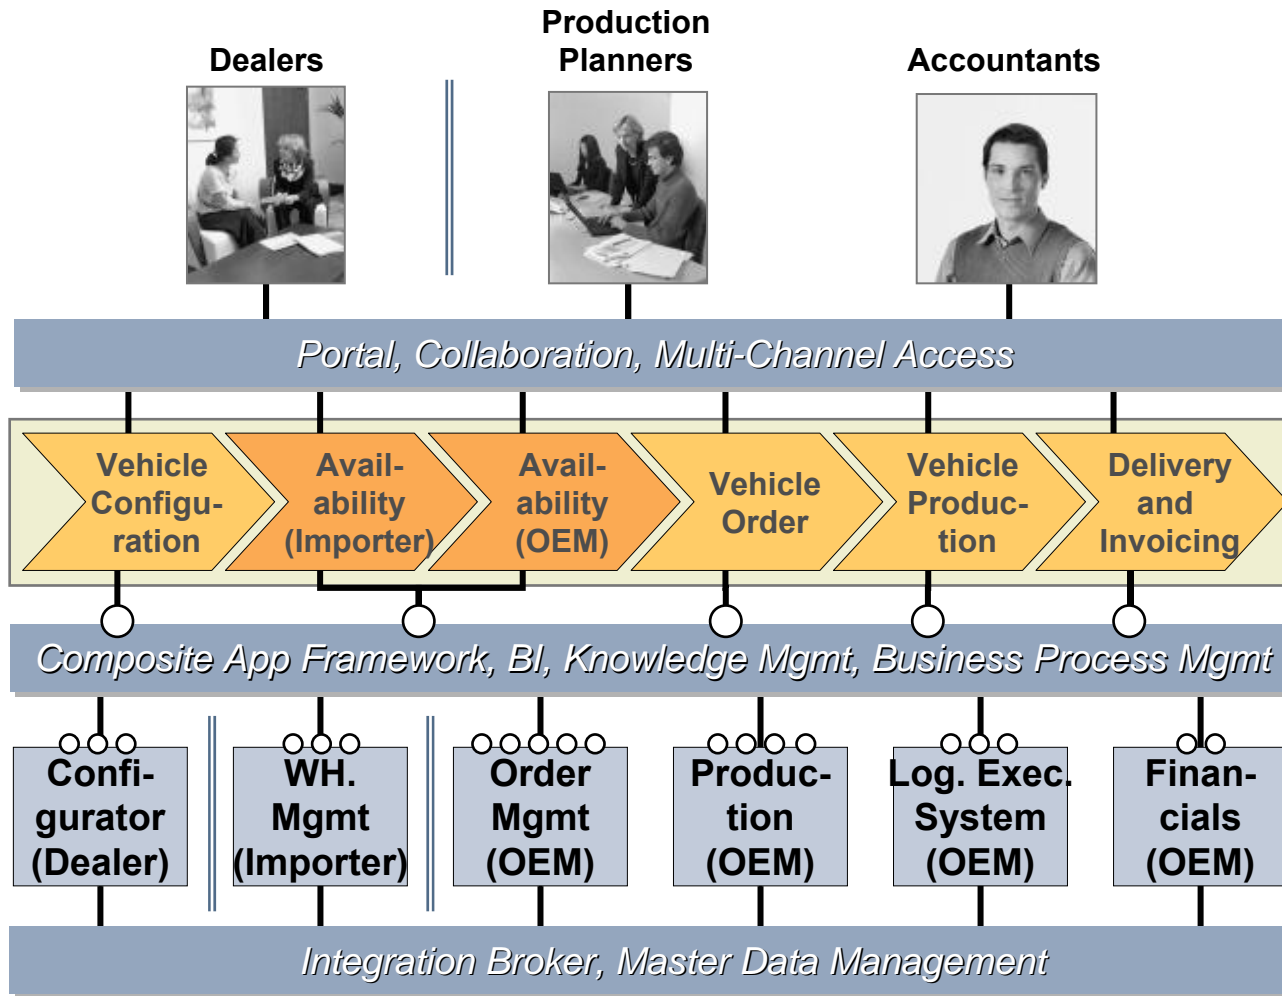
Dealers

Production Planners

Accountants

Portal, Collaboration, Multi-Channel Access

Vehicle Configuration

Availability (Importer)

Availability (OEM)

Vehicle Order

Vehicle Production

Delivery and Invoicing

Composite App Framework, BI, Knowledge Mgmt, Business Process Mgmt

Configurator (Dealer)

WH. Mgmt (Importer)

Order Mgmt (OEM)

Production (OEM)

Log. Exec. System (OEM)

Financials (OEM)

Integration Broker, Master Data Management